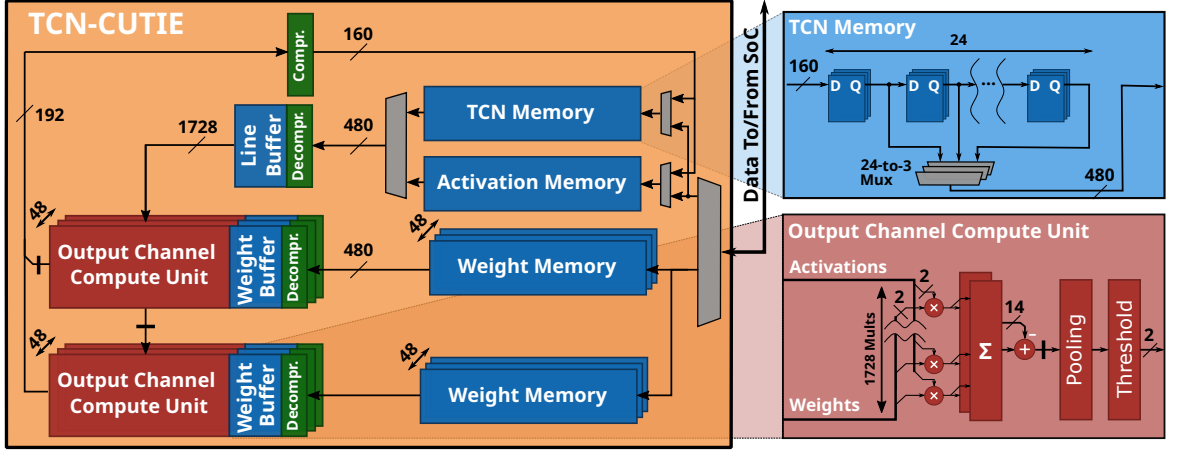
TCN-CUTIE

Compr.

160

192

1728

Line Buffer

Decompr.

480

TCN Memory

Activation Memory

48

Output Channel Compute Unit

Weight Buffer

Decompr.

48

480

Weight Memory

48

48

Output Channel Compute Unit

Weight Buffer

Decompr.

Weight Memory

Data To/From SoC

TCN Memory

24

160

D Q

D Q

...

D Q

24-to-3 Mux

480

Output Channel Compute Unit

Activations

2

2

1728 Mults

14

Σ

Pooling

Threshold

2

Weights